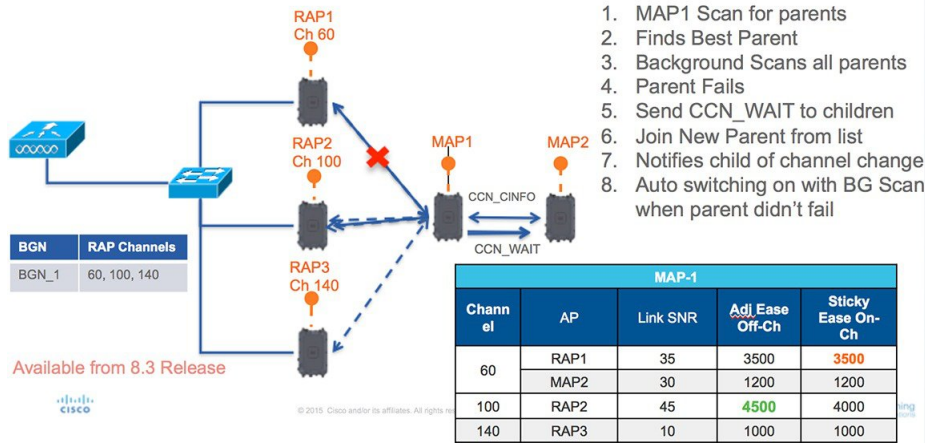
RAP1
Ch 60

RAP2
Ch 100

RAP3
Ch 140

MAP1

MAP2

CCN_CINFO

CCN_WAIT

1. MAP1 Scan for parents
2. Finds Best Parent
3. Background Scans all parents
4. Parent Fails
5. Send CCN_WAIT to children
6. Join New Parent from list
7. Notifies child of channel change
8. Auto switching on with BG Scan when parent didn't fail

| BGN | RAP Channels |
|---|---|
| BGN_1 | 60, 100, 140 |

| MAP-1 | | | | |
|---|---|---|---|---|
| Channel | AP | Link SNR | Adj Ease Off-Ch | Sticky Ease On-Ch |
| 60 | RAP1 | 35 | 3500 | 3500 |
| | MAP2 | 30 | 1200 | 1200 |
| 100 | RAP2 | 45 | 4500 | 4000 |
| 140 | RAP3 | 10 | 1000 | 1000 |

Available from 8.3 Release

cisco

© 2015 Cisco and/or its affiliates. All rights re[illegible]